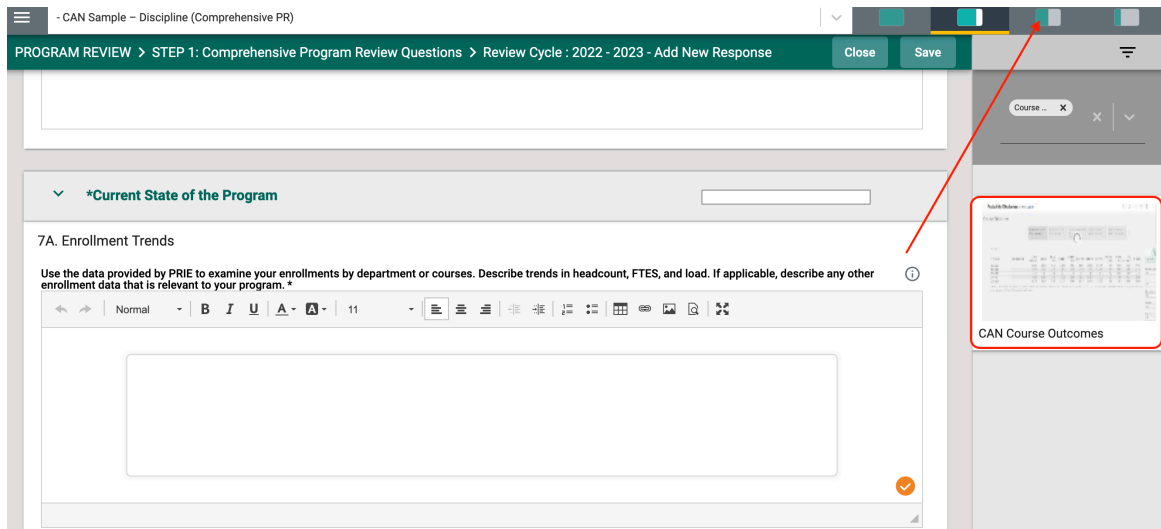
- CAN Sample – Discipline (Comprehensive PR)

PROGRAM REVIEW > STEP 1: Comprehensive Program Review Questions > Review Cycle : 2022 - 2023 - Add New Response

Close

Save

Course ...

*Current State of the Program

7A. Enrollment Trends

Use the data provided by PRIE to examine your enrollments by department or courses. Describe trends in headcount, FTES, and load. If applicable, describe any other enrollment data that is relevant to your program. *

Normal

11

CAN Course Outcomes